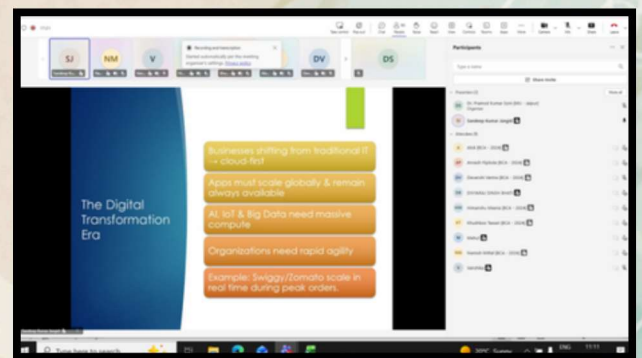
SJ NM V DV DS

Recording and transcription

Participants

The Digital Transformation Era

Businesses shifting from traditional IT → cloud-first

Apps must scale globally & remain always available

AI, IoT & Big Data need massive compute

Organizations need rapid agility

Example: Swiggy/Zomato scale in real time during peak orders.

Type here to search